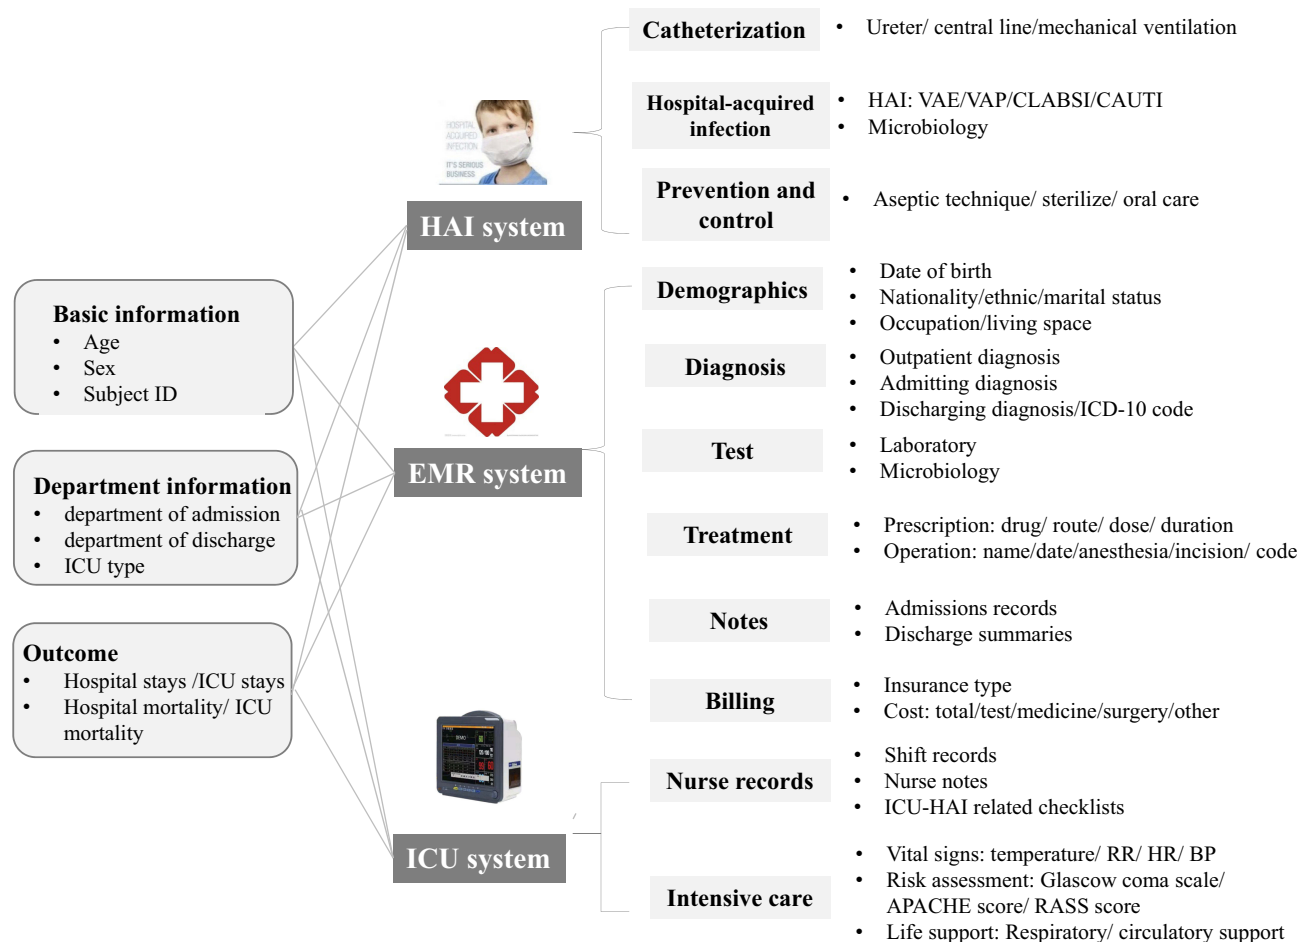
Basic information
• Age
• Sex
• Subject ID

Department information
• department of admission
• department of discharge
• ICU type

Outcome
• Hospital stays /ICU stays
• Hospital mortality/ ICU mortality

HOSPITAL ACQUIRED INFECTION
IT'S SERIOUS BUSINESS

HAI system

Catheterization
• Ureter/ central line/mechanical ventilation

Hospital-acquired infection
• HAI: VAE/VAP/CLABSI/CAUTI
• Microbiology

Prevention and control
• Aseptic technique/ sterilize/ oral care

EMR system

Demographics
• Date of birth
• Nationality/ethnic/marital status
• Occupation/living space

Diagnosis
• Outpatient diagnosis
• Admitting diagnosis
• Discharging diagnosis/ICD-10 code

Test
• Laboratory
• Microbiology

Treatment
• Prescription: drug/ route/ dose/ duration
• Operation: name/date/anesthesia/incision/ code

Notes
• Admissions records
• Discharge summaries

Billing
• Insurance type
• Cost: total/test/medicine/surgery/other

ICU system

Nurse records
• Shift records
• Nurse notes
• ICU-HAI related checklists

Intensive care
• Vital signs: temperature/ RR/ HR/ BP
• Risk assessment: Glascow coma scale/ APACHE score/ RASS score
• Life support: Respiratory/ circulatory support